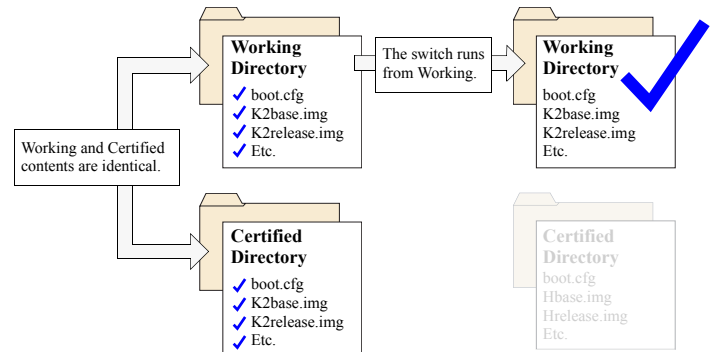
Working Directory
boot.cfg
K2base.img
K2release.img
Etc.

The switch runs from Working.

Working Directory
boot.cfg
K2base.img
K2release.img
Etc.

Working and Certified contents are identical.

Certified Directory
boot.cfg
K2base.img
K2release.img
Etc.

Certified Directory
boot.cfg
Hbase.img
Hrelease.img
Etc.